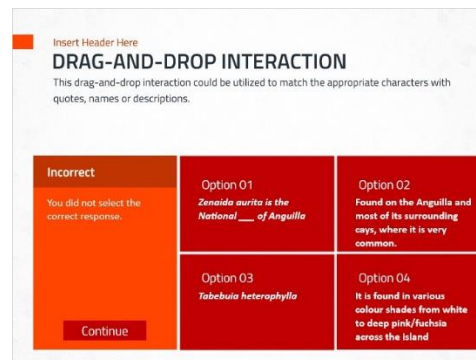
Insert Header Here

DRAG-AND-DROP INTERACTION

This drag-and-drop interaction could be utilized to match the appropriate characters with quotes, names or descriptions.

Incorrect

You did not select the correct response.

Continue

Option 01

Zenaida aurita is the National ___ of Anguilla

Option 02

Found on the Anguilla and most of its surrounding cays, where it is very common.

Option 03

Tabebuia heterophylla

Option 04

It is found in various colour shades from white to deep pink/fuchsia across the Island